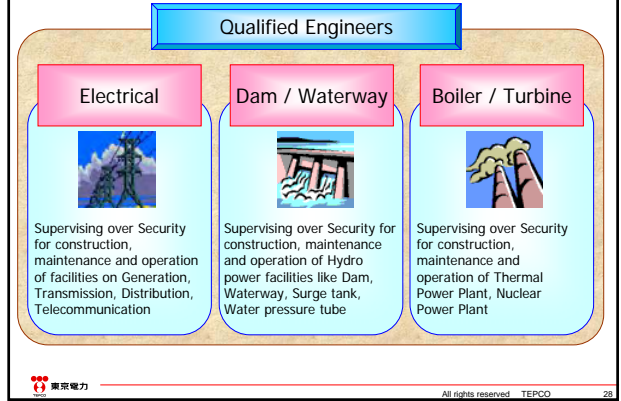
Qualified Engineers

Electrical

Supervising over Security for construction, maintenance and operation of facilities on Generation, Transmission, Distribution, Telecommunication

Dam / Waterway

Supervising over Security for construction, maintenance and operation of Hydro power facilities like Dam, Waterway, Surge tank, Water pressure tube

Boiler / Turbine

Supervising over Security for construction, maintenance and operation of Thermal Power Plant, Nuclear Power Plant

TEPCO 東京電力

All rights reserved TEPCO 28